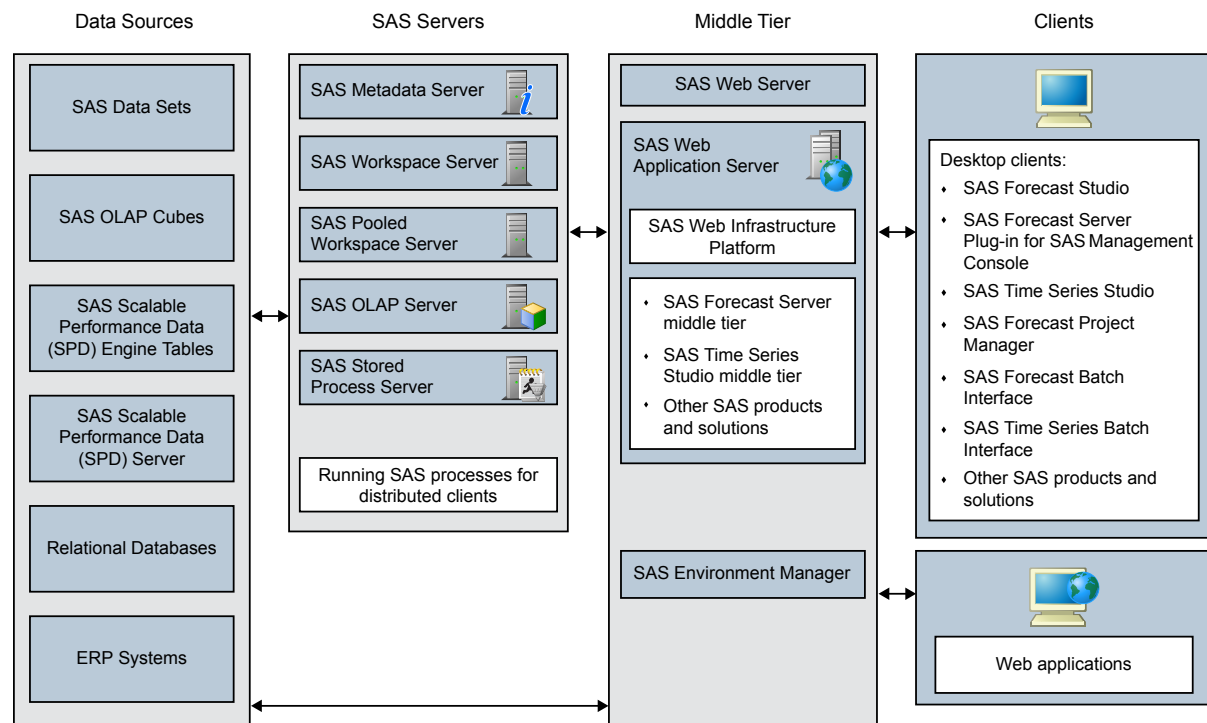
Data Sources

SAS Data Sets

SAS OLAP Cubes

SAS Scalable Performance Data (SPD) Engine Tables

SAS Scalable Performance Data (SPD) Server

Relational Databases

ERP Systems

SAS Servers

SAS Metadata Server

SAS Workspace Server

SAS Pooled Workspace Server

SAS OLAP Server

SAS Stored Process Server

Running SAS processes for distributed clients

Middle Tier

SAS Web Server

SAS Web Application Server

SAS Web Infrastructure Platform

- SAS Forecast Server middle tier
- SAS Time Series Studio middle tier
- Other SAS products and solutions

SAS Environment Manager

Clients

Desktop clients:
- SAS Forecast Studio
- SAS Forecast Server Plug-in for SAS Management Console
- SAS Time Series Studio
- SAS Forecast Project Manager
- SAS Forecast Batch Interface
- SAS Time Series Batch Interface
- Other SAS products and solutions

Web applications